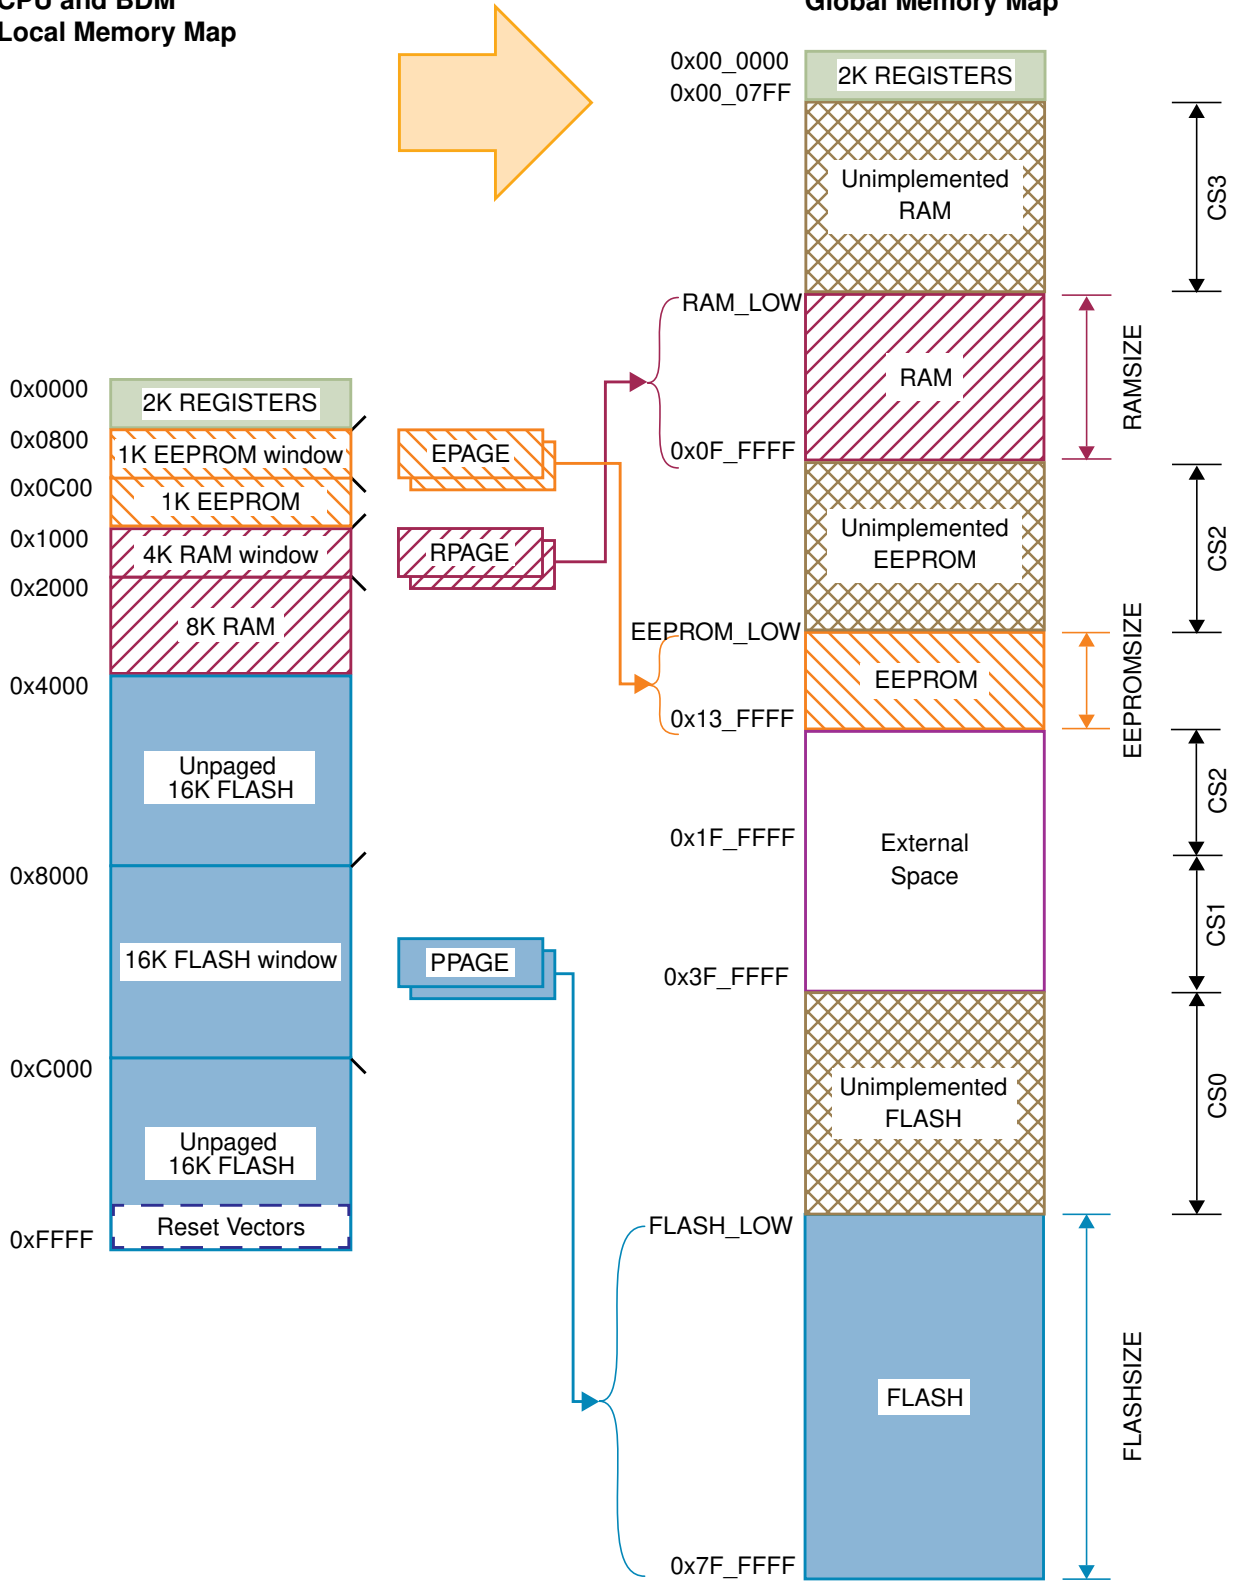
CPU and BDM
Local Memory Map

Global Memory Map

0x0000
2K REGISTERS
0x0800
1K EEPROM window
0x0C00
1K EEPROM
0x1000
4K RAM window
0x2000
8K RAM
0x4000
Unpaged 16K FLASH
0x8000
16K FLASH window
0xC000
Unpaged 16K FLASH
0xFFFF
Reset Vectors

EPAGE
RPAGE
PPAGE

0x00_0000
0x00_07FF
2K REGISTERS
Unimplemented RAM
RAM_LOW
RAM
0x0F_FFFF
Unimplemented EEPROM
EEPROM_LOW
EEPROM
0x13_FFFF
0x1F_FFFF
External Space
0x3F_FFFF
Unimplemented FLASH
FLASH_LOW
FLASH
0x7F_FFFF

CS3
RAMSIZE
CS2
EEPROMSIZE
CS2
CS1
CS0
FLASHSIZE